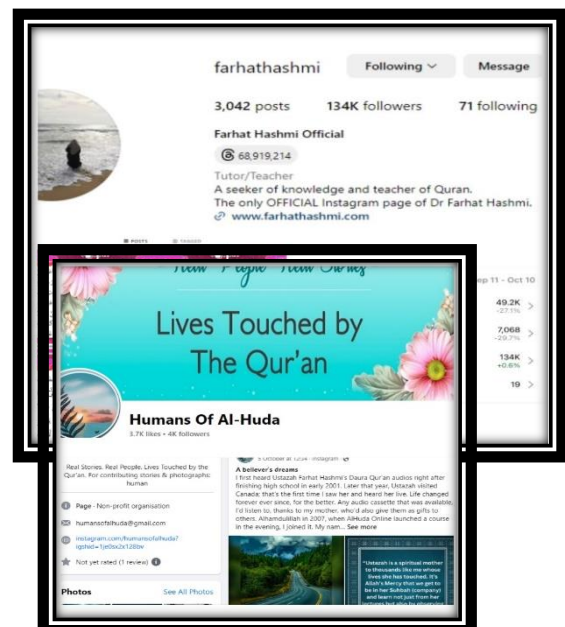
farhathashmi Following Message

3,042 posts 134K followers 71 following

Farhat Hashmi Official

68,919,214

Tutor/Teacher

A seeker of knowledge and teacher of Quran.

The only OFFICIAL Instagram page of Dr Farhat Hashmi.

www.farhathashmi.com

POSTS TAGGED

New People New Stories

Lives Touched by The Qur'an

ep 11 - Oct 10

49.2K -27.1%

7,068 -29.7%

134K +0.6%

19

Humans Of Al-Huda

3.7K likes • 4K followers

Real Stories. Real People. Lives Touched by the Qur'an. For contributing stories & photographs: human

Page · Non-profit organisation

humansofalhuda@gmail.com

instagram.com/humansofalhuda?igshid=1ye0sx2x128bv

Not yet rated (1 review)

Photos See All Photos

5 October at 12:24 · Instagram

A believer's dreams

I first heard Ustazah Farhat Hashmi's Daura Qur'an audios right after finishing high school in early 2001. Later that year, Ustazah visited Canada; that's the first time I saw her and heard her live. Life changed forever ever since, for the better. Any audio cassette that was available, I'd listen to, thanks to my mother, who'd also give them as gifts to others. Alhamdulillah in 2007, when AlHuda Online launched a course in the evening, I joined it. My nam... See more

"Ustazah is a spiritual mother to thousands like me whose lives she has touched. It's Allah's Mercy that we get to be in her Suhbah (company) and learn not just from her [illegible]